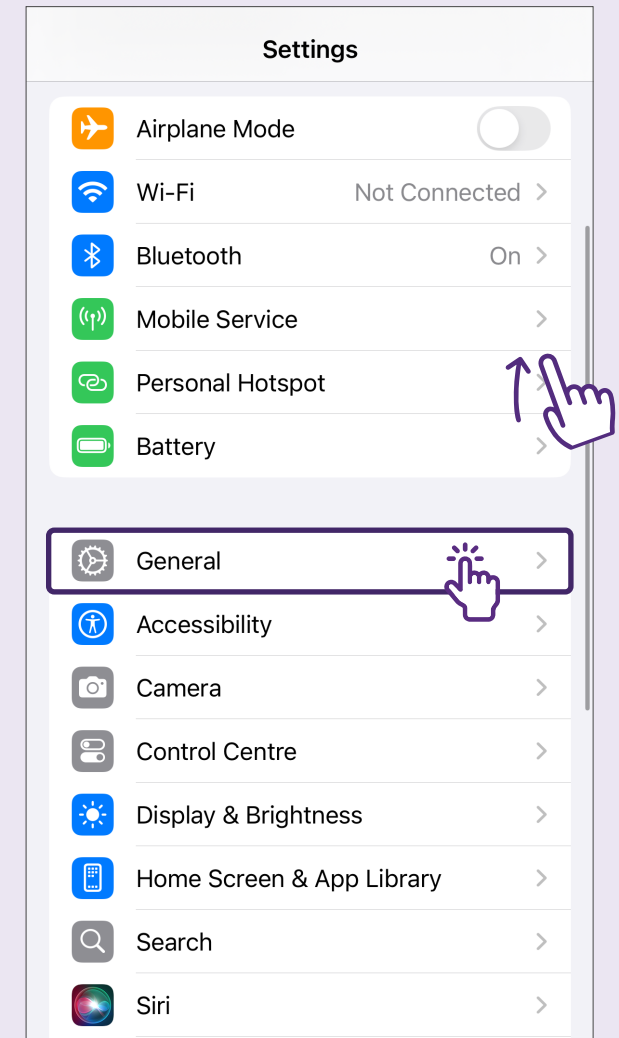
Settings

Airplane Mode
Wi-Fi Not Connected
Bluetooth On
Mobile Service
Personal Hotspot
Battery

General
Accessibility
Camera
Control Centre
Display & Brightness
Home Screen & App Library
Search
Siri